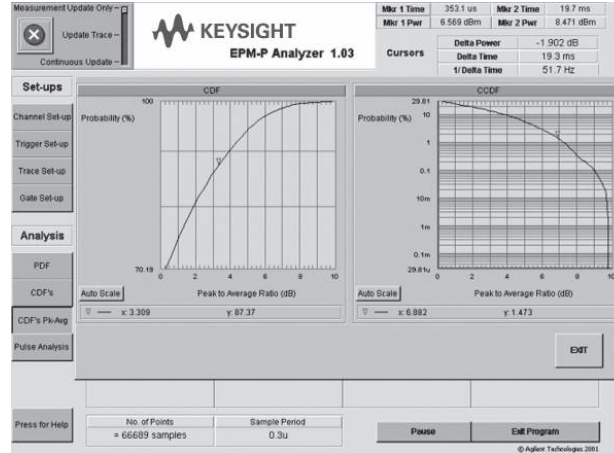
Measurement Update Only

Update Trace

Continuous Update

KEYSIGHT

EPM-P Analyzer 1.03

| Mkr 1 Time | 353.1 us | Mkr 2 Time | 19.7 ms |
|---|---|---|---|
| Mkr 1 Pwr | 6.569 dBm | Mkr 2 Pwr | 8.471 dBm |

Cursors

| Delta Power | -1.902 dB |
|---|---|
| Delta Time | 19.3 ms |
| 1/ Delta Time | 51.7 Hz |

Set-ups

Channel Set-up

Trigger Set-up

Trace Set-up

Gate Set-up

Analysis

PDF

CDF's

CDF's Pk-Avg

Pulse Analysis

CDF

Probability (%)

100

70.19

0 2 4 6 8 10

Auto Scale

Peak to Average Ratio (dB)

x: 3.309 y: 87.37

CCDF

Probability (%)

29.81

10

1

0.1

10m

1m

0.1m

29.81u

0 2 4 6 8 10

Auto Scale

Peak to Average Ratio (dB)

x: 6.882 y: 1.473

EXIT

Press for Help

| No. of Points | Sample Period |
|---|---|
| = 66689 samples | 0.3u |

Pause

Exit Program

© Agilent Technologies 2001